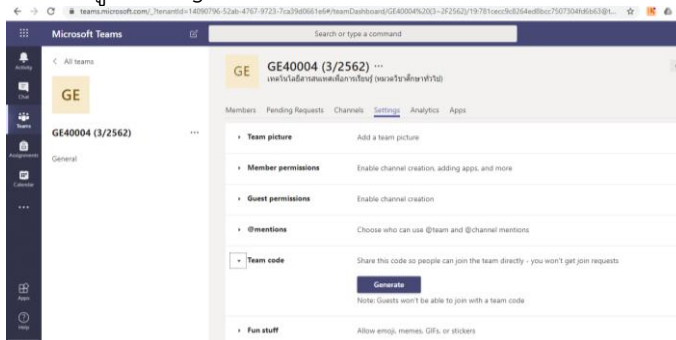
teams.microsoft.com/_?tenantId=14090796-52ab-4767-9723-7ca39d0661e6#/teamDashboard/GE40004%20(3~2F2562)/19:781cecc9c8264ed8bcc7507304fd6b63@t...

Microsoft Teams

Search or type a command

Activity
Chat
Teams
Assignments
Calendar
...
Apps
Help

< All teams

GE

GE40004 (3/2562) ...

General

GE

GE40004 (3/2562) ···
เทคโนโลยีสารสนเทศเพื่อการเรียนรู้ (หมวดวิชาศึกษาทั่วไป)

Members Pending Requests Channels Settings Analytics Apps

Team picture — Add a team picture

Member permissions — Enable channel creation, adding apps, and more

Guest permissions — Enable channel creation

@mentions — Choose who can use @team and @channel mentions

Team code — Share this code so people can join the team directly - you won't get join requests

Generate

Note: Guests won't be able to join with a team code

Fun stuff — Allow emoji, memes, GIFs, or stickers